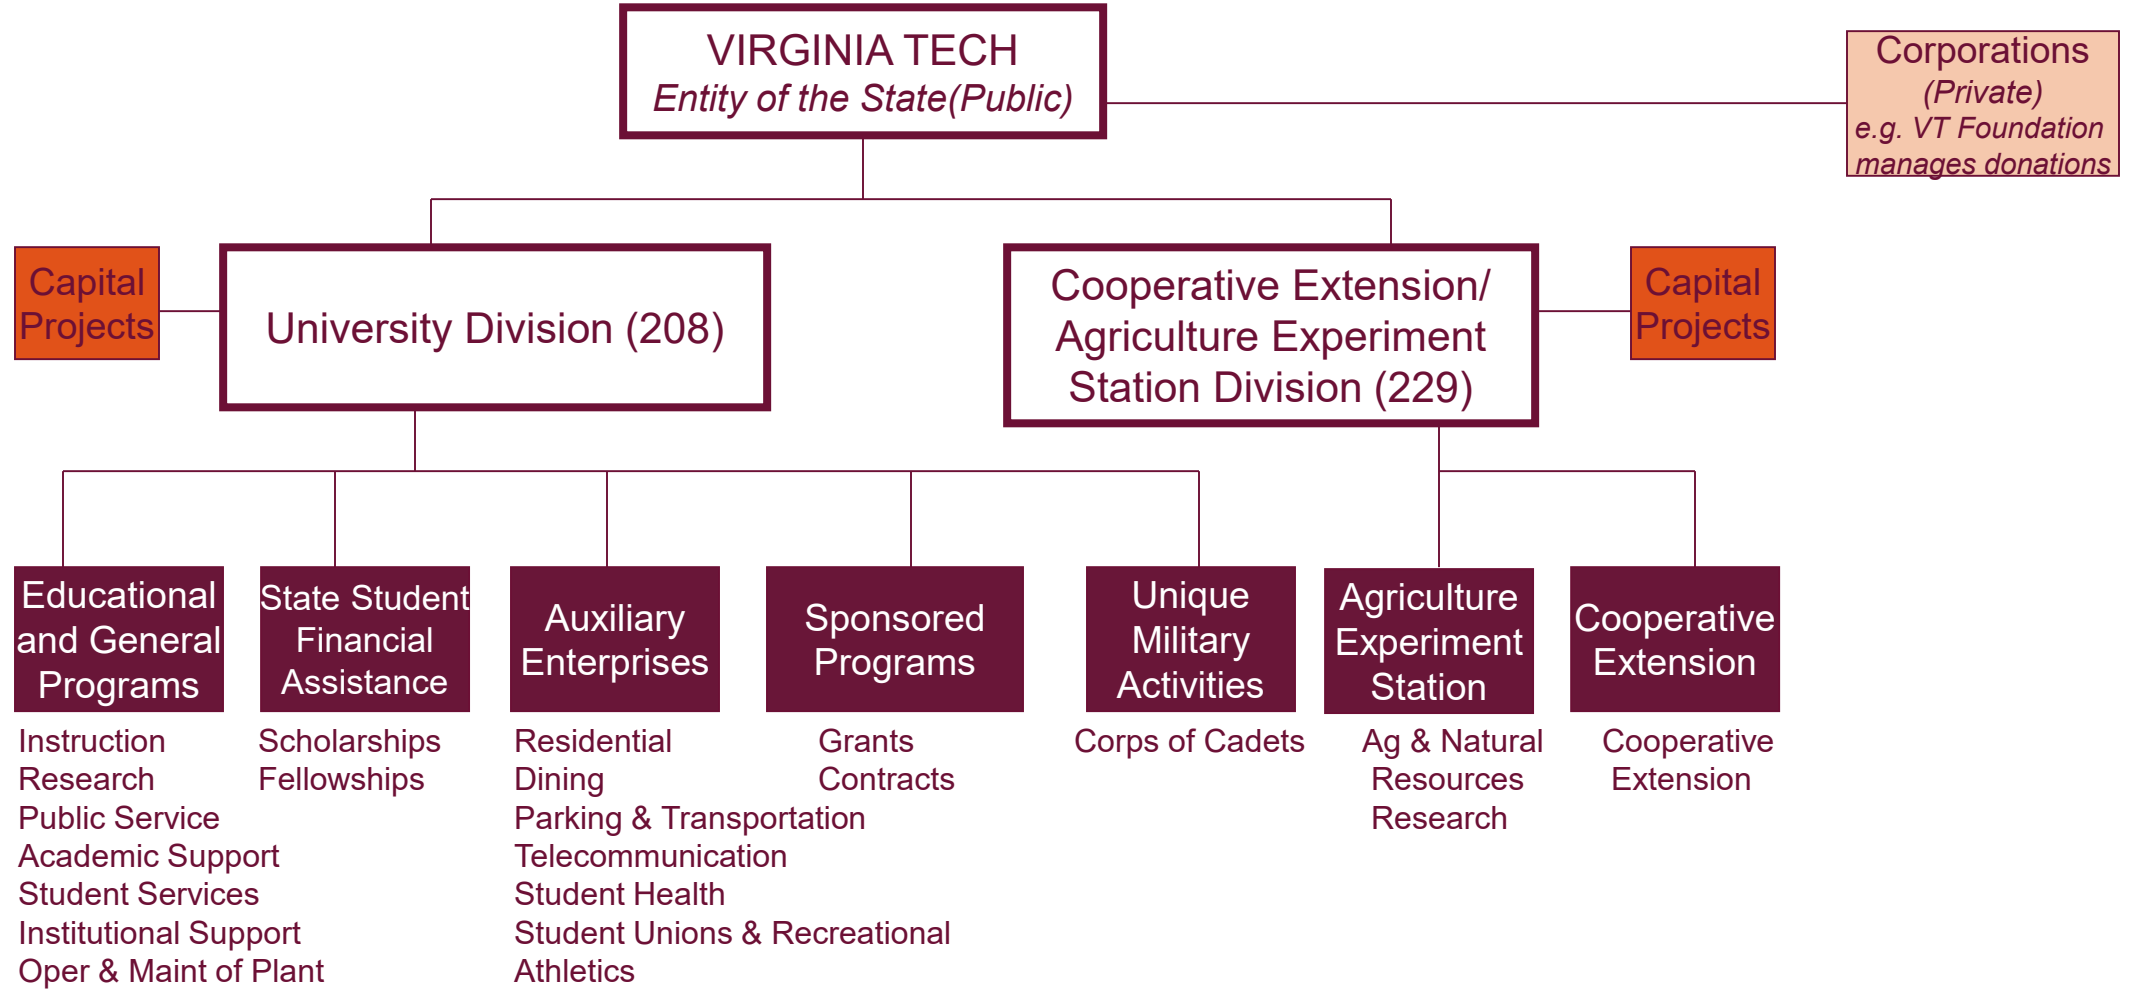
VIRGINIA TECH
Entity of the State(Public)

Corporations
(Private)
e.g. VT Foundation manages donations

Capital Projects

University Division (208)

Cooperative Extension/ Agriculture Experiment Station Division (229)

Capital Projects

Educational and General Programs

Instruction
Research
Public Service
Academic Support
Student Services
Institutional Support
Oper & Maint of Plant

State Student Financial Assistance

Scholarships
Fellowships

Auxiliary Enterprises

Residential
Dining
Parking & Transportation
Telecommunication
Student Health
Student Unions & Recreational
Athletics

Sponsored Programs

Grants
Contracts

Unique Military Activities

Corps of Cadets

Agriculture Experiment Station

Ag & Natural Resources Research

Cooperative Extension

Cooperative Extension